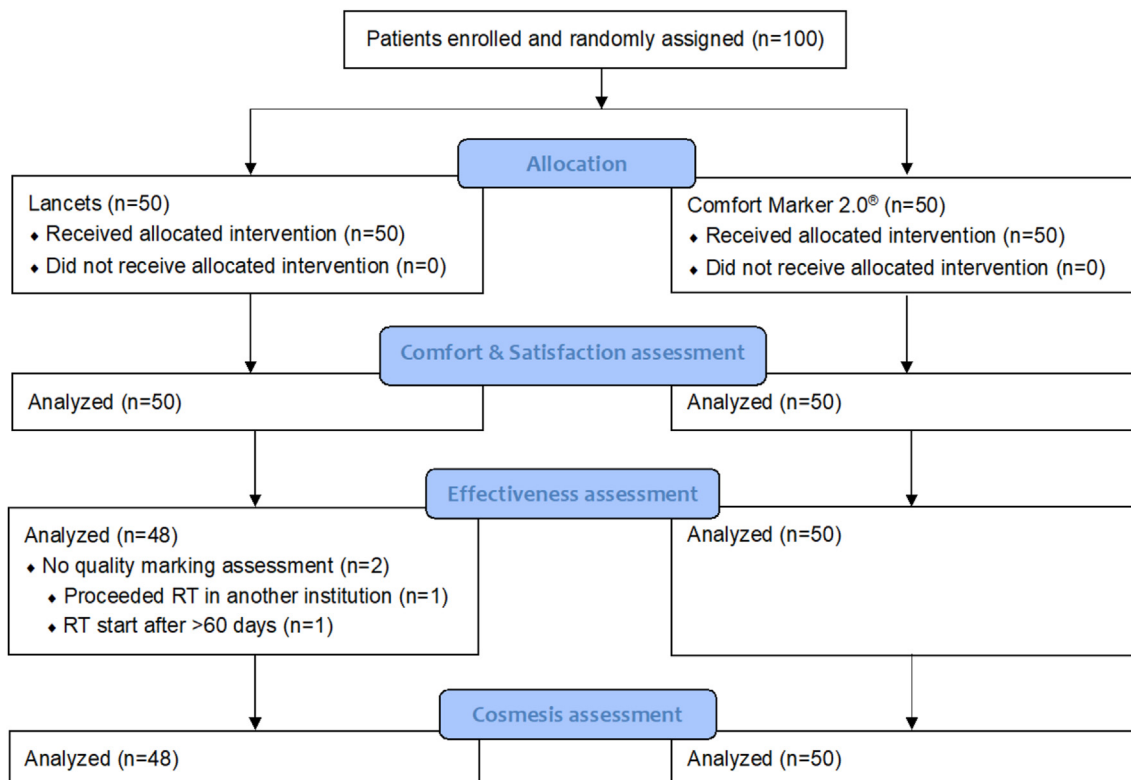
Patients enrolled and randomly assigned (n=100)

Allocation

Lancets (n=50)
◆ Received allocated intervention (n=50)
◆ Did not receive allocated intervention (n=0)

Comfort Marker 2.0® (n=50)
◆ Received allocated intervention (n=50)
◆ Did not receive allocated intervention (n=0)

Comfort & Satisfaction assessment

Analyzed (n=50)

Analyzed (n=50)

Effectiveness assessment

Analyzed (n=48)
◆ No quality marking assessment (n=2)
◆ Proceeded RT in another institution (n=1)
◆ RT start after >60 days (n=1)

Analyzed (n=50)

Cosmesis assessment

Analyzed (n=48)

Analyzed (n=50)